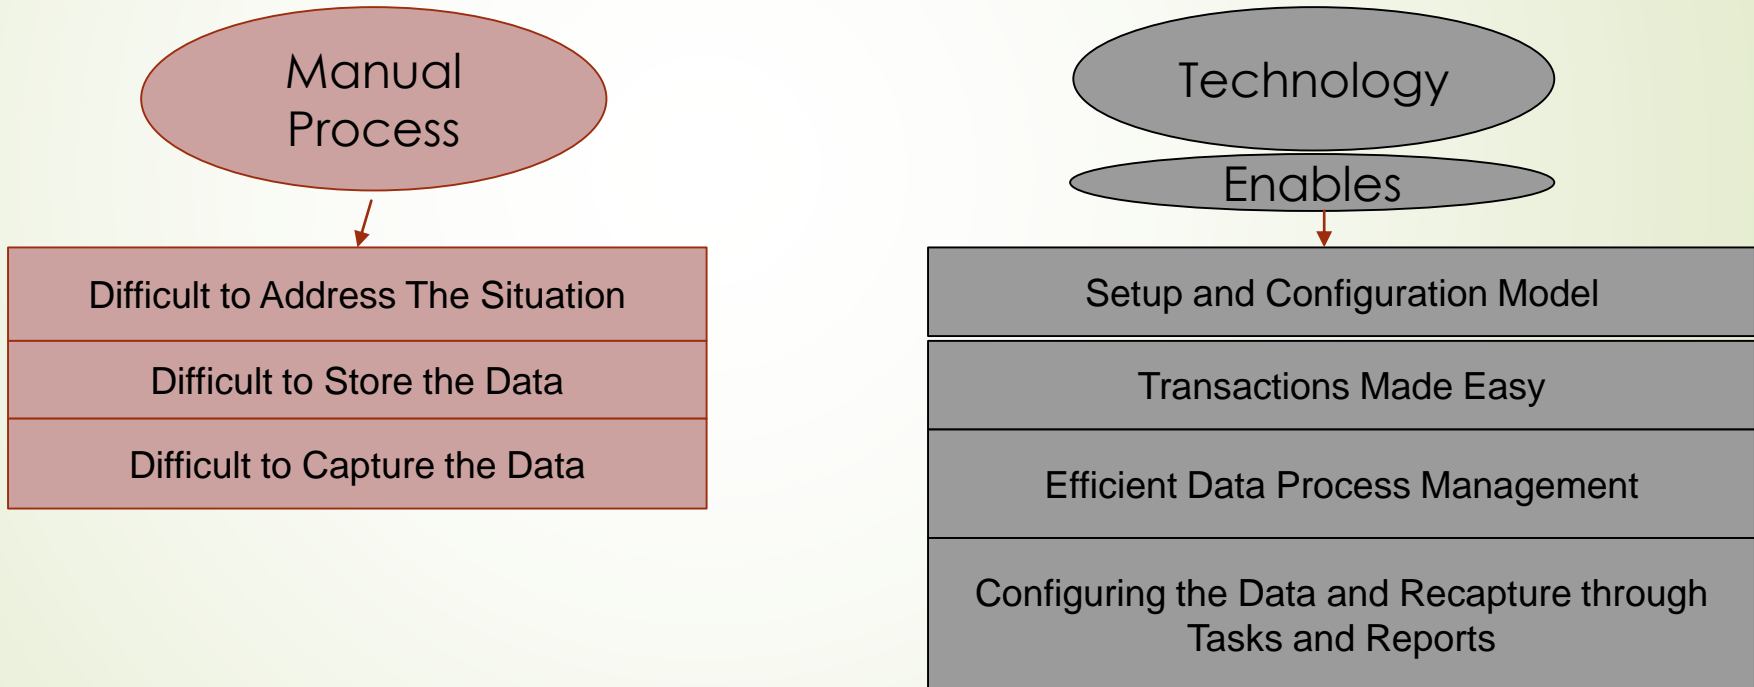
Manual Process

Difficult to Address The Situation

Difficult to Store the Data

Difficult to Capture the Data

Technology

Enables

Setup and Configuration Model

Transactions Made Easy

Efficient Data Process Management

Configuring the Data and Recapture through Tasks and Reports